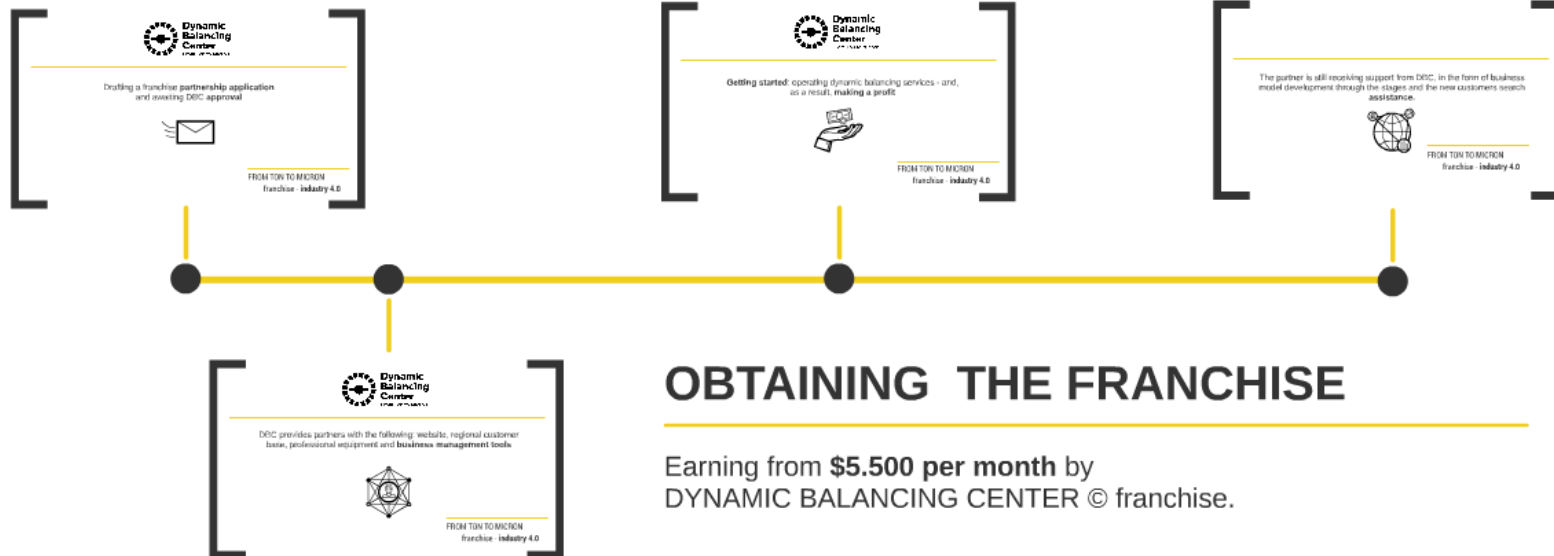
Dynamic Balancing Center
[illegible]

Drafting a franchise partnership application and awaiting DBC approval

FROM TON TO MICRON
franchise - industry 4.0

Dynamic Balancing Center
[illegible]

Getting started: operating dynamic balancing services - and, as a result, making a profit

FROM TON TO MICRON
franchise - industry 4.0

The partner is still receiving support from DBC, in the form of business model development through the stages and the new customers search assistance.

FROM TON TO MICRON
franchise - industry 4.0

Dynamic Balancing Center
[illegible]

DBC provides partners with the following: website, regional customer base, professional equipment and business management tools

FROM TON TO MICRON
franchise - industry 4.0

OBTAINING THE FRANCHISE

Earning from **$5.500 per month** by DYNAMIC BALANCING CENTER © franchise.